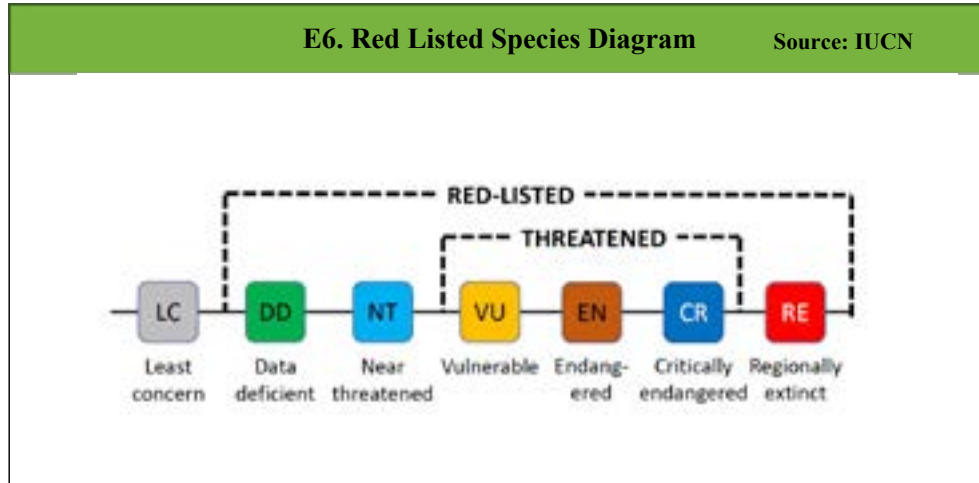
E6. Red Listed Species Diagram Source: IUCN

RED-LISTED

THREATENED

LC DD NT VU EN CR RE

Least concern

Data deficient

Near threatened

Vulnerable

Endangered

Critically endangered

Regionally extinct